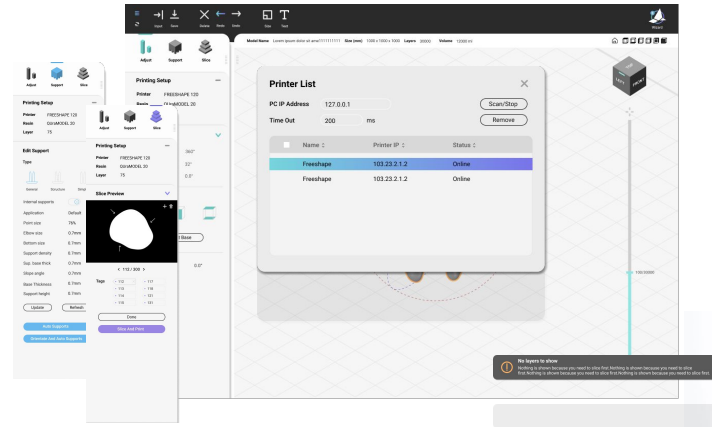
Input Save Delete Undo Redo Size Text

Project

Adjust Support Slice

Model Name Lorem ipsum dolor sit amet111111111 Size (mm) 1000 x 1000 x 1000 Layers 20000 Volume 12000 ml

Printing Setup

Printer FREESHAPE 120

Resin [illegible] MODEL 20

Printer List

PC IP Address 127.0.0.1 Scan/Stop

Time Out 200 ms Remove

| | Name | Printer IP | Status |
|---|---|---|---|
| | Freeshape | 103.23.2.1.2 | Online |
| | Freeshape | 103.23.2.1.2 | Online |

360°

32°

0.3°

0.0°

Base

LEFT FRONT

150/20000

Adjust Support Slice

Printing Setup

Printer FREESHAPE 120

Resin DDrMODEL 20

Layer 75

Edit Support

Type

General Structure Weight

Internal supports

Application Default

Point size 76%

Elbow size 0.7mm

Bottom size 0.7mm

Support density 0.7mm

Sup. base thick 0.7mm

Slope angle 0.7mm

Base Thickness 0.7mm

Support height 0.7mm

Update Refresh

Auto Supports

Generate And Auto Supports

Adjust Support Slice

Printing Setup

Printer FREESHAPE 120

Resin DDrMODEL 20

Layer 75

Slice Preview

< 112 / 300 >

Tags

112 121

113 118

114 121

116 121

Done

Slice And Print

No layers to show

Nothing is shown because you need to slice first Nothing is shown because you need to slice first Nothing is shown because you need to slice first Nothing is shown because you need to slice first